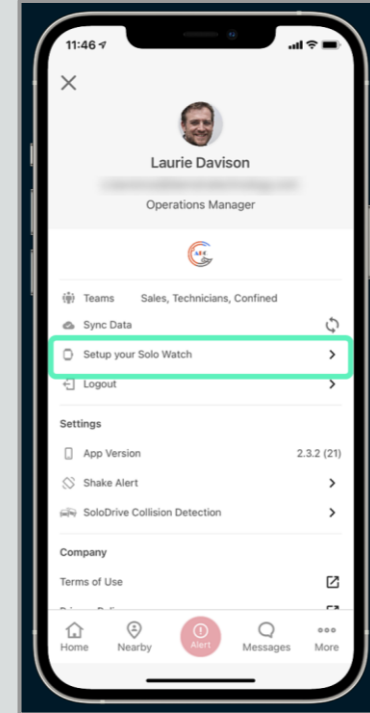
11:46

Laurie Davison

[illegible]

Operations Manager

Teams Sales, Technicians, Confined

Sync Data

Setup your Solo Watch

Logout

Settings

App Version 2.3.2 (21)

Shake Alert

SoloDrive Collision Detection

Company

Terms of Use

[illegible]

Home Nearby Alert Messages More